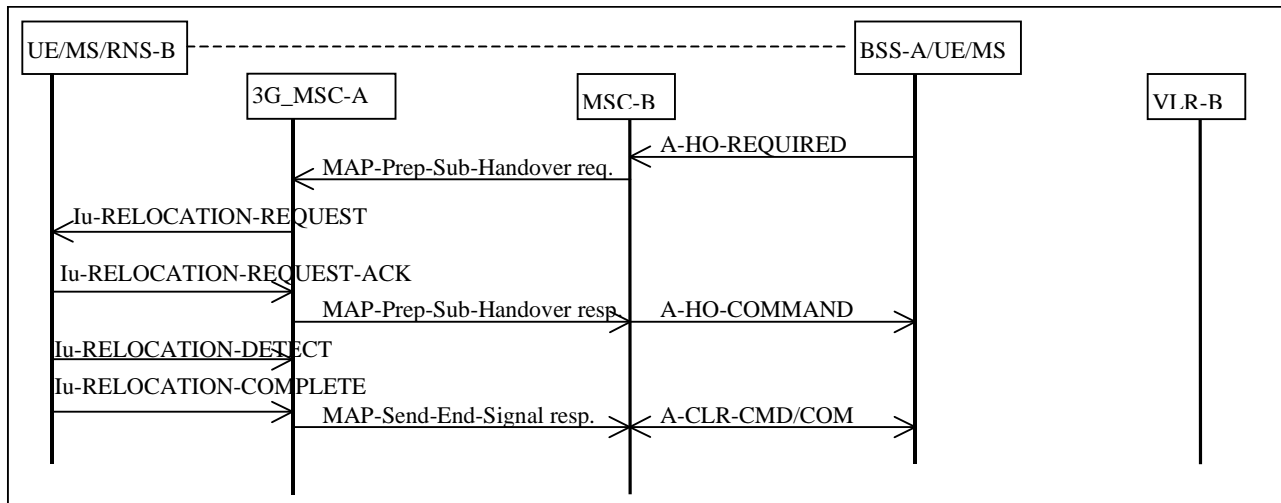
UE/MS/RNS-B

BSS-A/UE/MS

3G_MSC-A

MSC-B

VLR-B

A-HO-REQUIRED

MAP-Prep-Sub-Handover req.

Iu-RELOCATION-REQUEST

Iu-RELOCATION-REQUEST-ACK

MAP-Prep-Sub-Handover resp

A-HO-COMMAND

Iu-RELOCATION-DETECT

Iu-RELOCATION-COMPLETE

MAP-Send-End-Signal resp.

A-CLR-CMD/COM